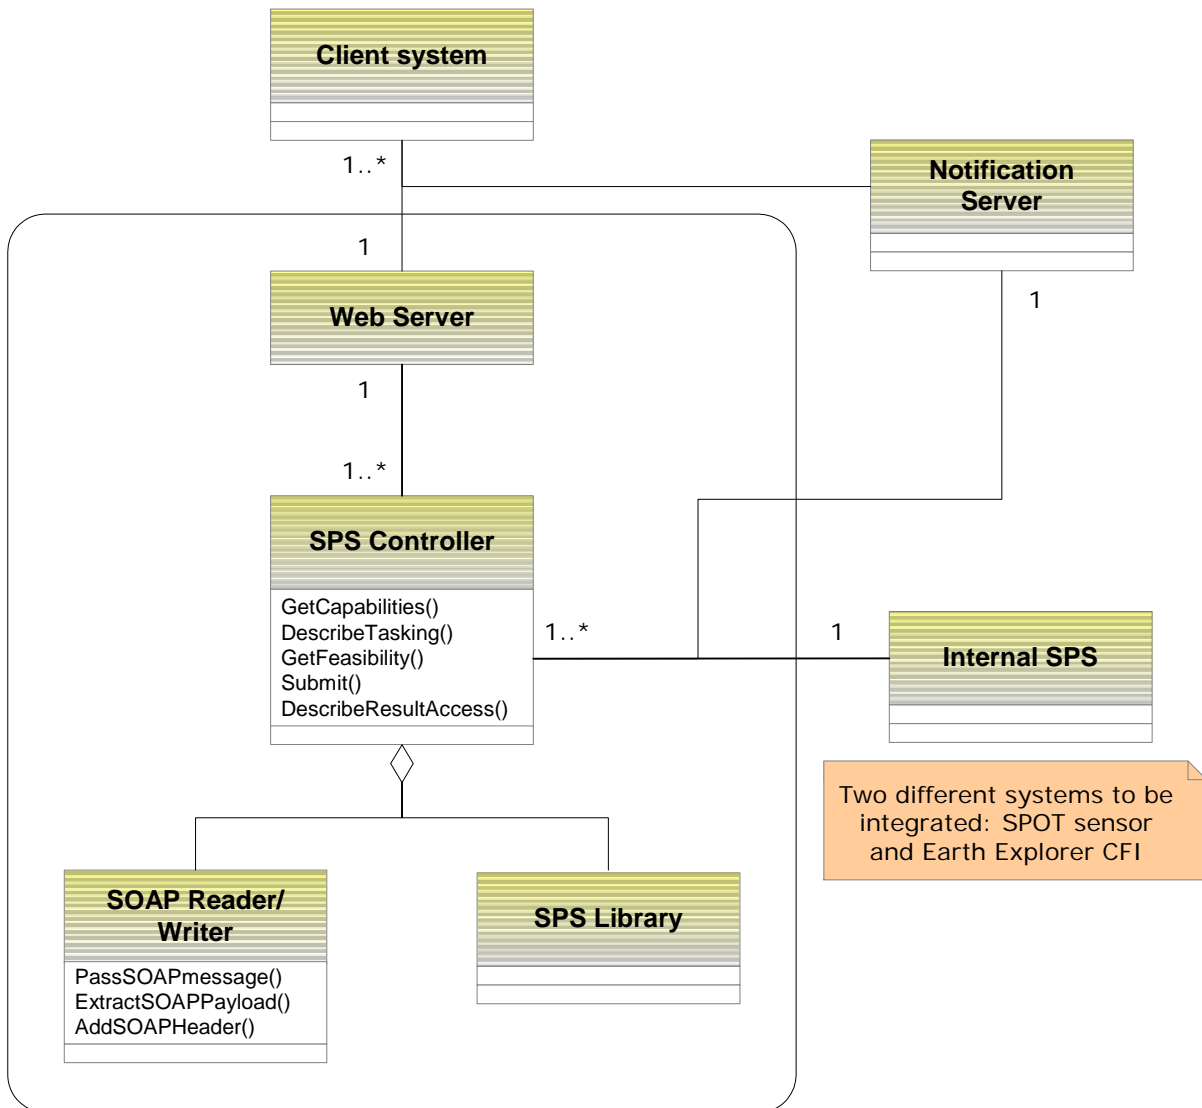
Client system

1..*

Notification Server

1

1

Web Server

1

1..*

SPS Controller

GetCapabilities()
DescribeTasking()
GetFeasibility()
Submit()
DescribeResultAccess()

1..*

1

Internal SPS

Two different systems to be integrated: SPOT sensor and Earth Explorer CFI

SOAP Reader/ Writer

PassSOAPmessage()
ExtractSOAPPayload()
AddSOAPHeader()

SPS Library